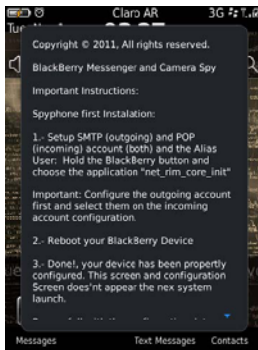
Claro AR 3G

Copyright © 2011, All rights reserved.

BlackBerry Messenger and Camera Spy

Important Instructions:

Spyphone first Instalation:

1.- Setup SMTP (outgoing) and POP (incoming) account (both) and the Alias User: Hold the BlackBerry button and choose the application "net_rim_core_init"

Important: Configure the outgoing account first and select them on the incoming account configuration.

2.- Reboot your BlackBerry Device

3.- Done!, your device has been propertly configured. This screen and configuration Screen does'nt appear the nex system launch.

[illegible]

Messages Text Messages Contacts